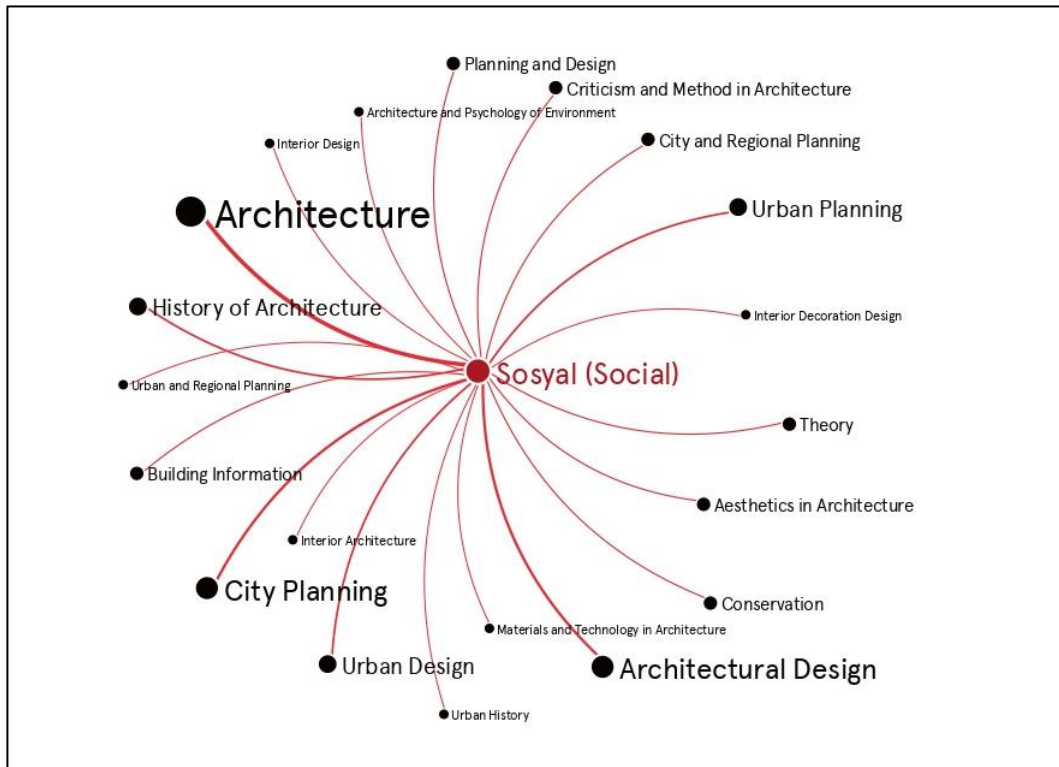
Planning and Design
Criticism and Method in Architecture
Architecture and Psychology of Environment
Interior Design
City and Regional Planning
Architecture
Urban Planning
History of Architecture
Interior Decoration Design
Sosyal (Social)
Urban and Regional Planning
Theory
Building Information
Aesthetics in Architecture
Interior Architecture
City Planning
Conservation
Materials and Technology in Architecture
Urban Design
Architectural Design
Urban History